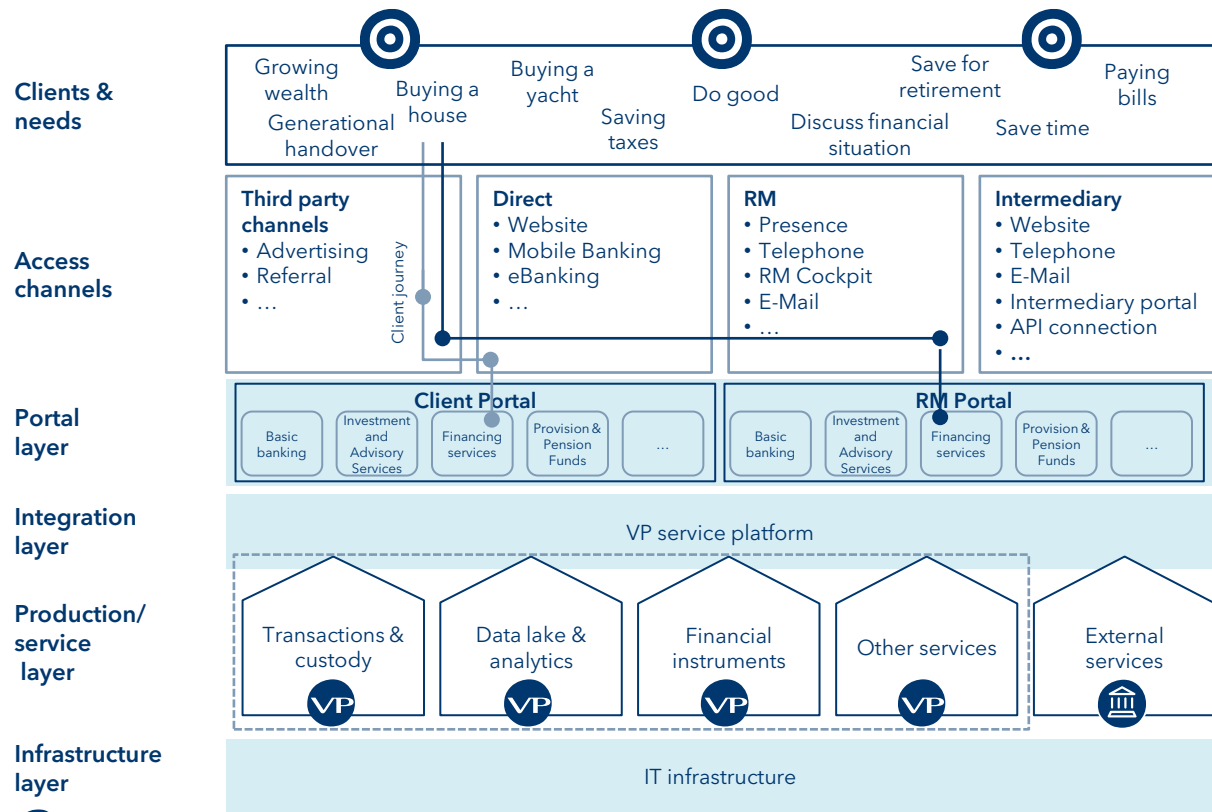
Clients & needs

Growing wealth
Buying a house
Generational handover
Buying a yacht
Saving taxes
Do good
Discuss financial situation
Save for retirement
Save time
Paying bills

Access channels

Third party channels
• Advertising
• Referral
• …

Client journey

Direct
• Website
• Mobile Banking
• eBanking
• …

RM
• Presence
• Telephone
• RM Cockpit
• E-Mail
• …

Intermediary
• Website
• Telephone
• E-Mail
• Intermediary portal
• API connection
• …

Portal layer

Client Portal
Basic banking
Investment and Advisory Services
Financing services
Provision & Pension Funds
…

RM Portal
Basic banking
Investment and Advisory Services
Financing services
Provision & Pension Funds
…

Integration layer

VP service platform

Production/ service layer

Transactions & custody
VP
Data lake & analytics
VP
Financial instruments
VP
Other services
VP
External services

Infrastructure layer

IT infrastructure